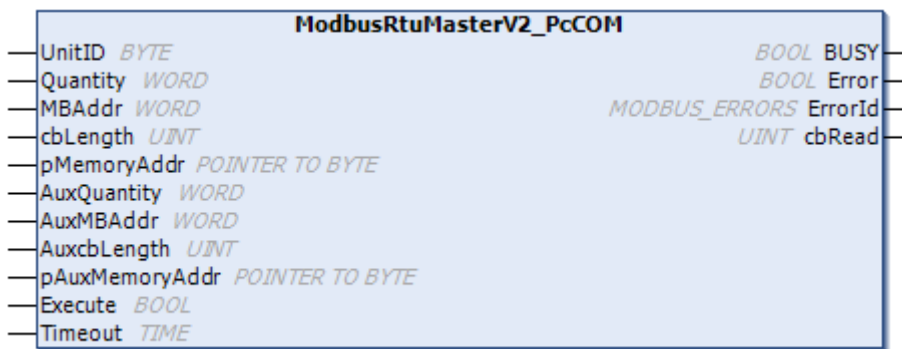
ModbusRtuMasterV2_PcCOM

UnitID BYTE
Quantity WORD
MBAddr WORD
cbLength UINT
pMemoryAddr POINTER TO BYTE
AuxQuantity WORD
AuxMBAddr WORD
AuxcbLength UINT
pAuxMemoryAddr POINTER TO BYTE
Execute BOOL
Timeout TIME

BOOL BUSY
BOOL Error
MODBUS_ERRORS ErrorId
UINT cbRead